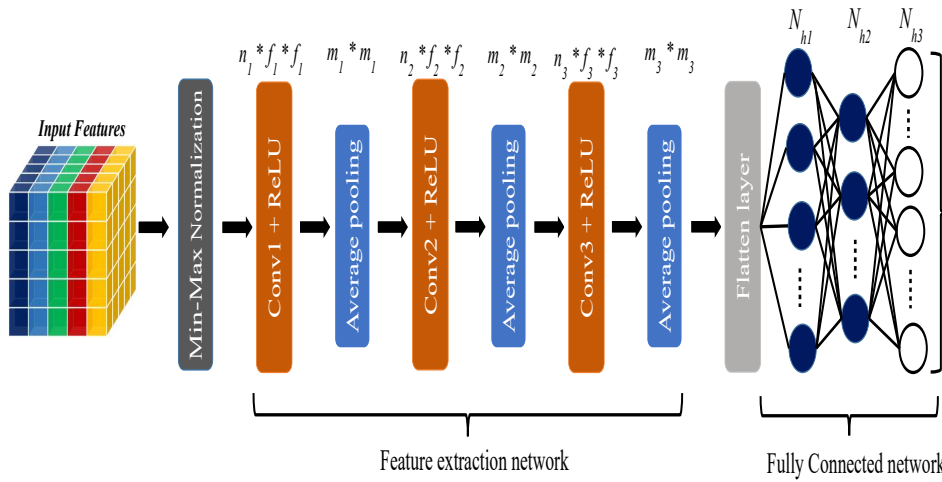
Input Features

Min-Max Normalization

$n_1*f_1*f_1$

Conv1 + ReLU

$m_1*m_1$

Average pooling

$n_2*f_2*f_2$

Conv2 + ReLU

$m_2*m_2$

Average pooling

$n_3*f_3*f_3$

Conv3 + ReLU

$m_3*m_3$

Average pooling

Flatten layer

$N_{h1}$ $N_{h2}$ $N_{h3}$

Feature extraction network

Fully Connected network